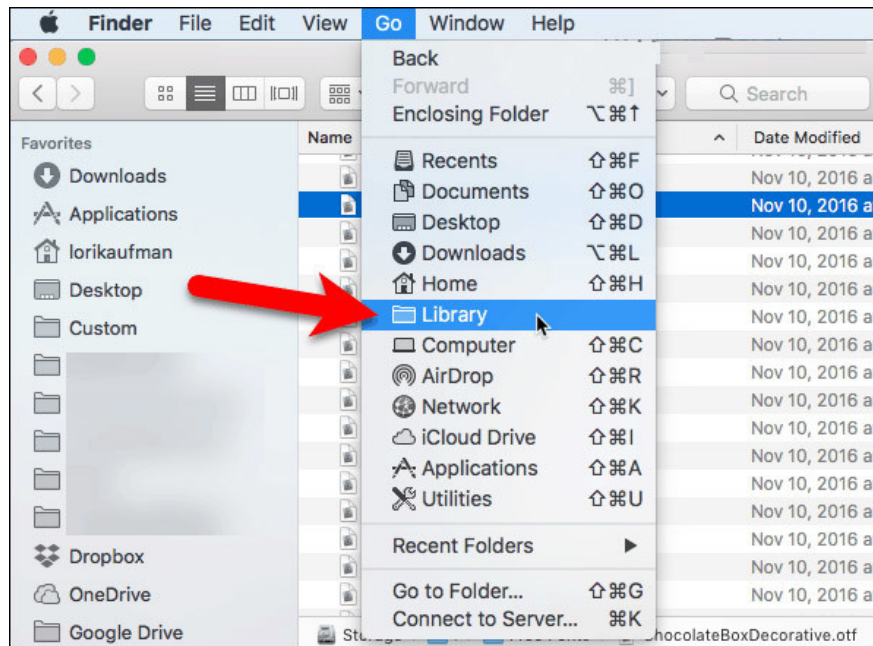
Finder File Edit View Go Window Help

Back
Forward ⌘]
Enclosing Folder ⌥⌘↑

Recents ⇧⌘F
Documents ⇧⌘O
Desktop ⇧⌘D
Downloads ⌥⌘L
Home ⇧⌘H
Library
Computer ⇧⌘C
AirDrop ⇧⌘R
Network ⇧⌘K
iCloud Drive ⇧⌘I
Applications ⇧⌘A
Utilities ⇧⌘U

Recent Folders

Go to Folder... ⇧⌘G
Connect to Server... ⌘K

Search

Favorites
Downloads
Applications
lorikaufman
Desktop
Custom
Dropbox
OneDrive
Google Drive

Name
Date Modified
Nov 10, 2016 a
Nov 10, 2016 a
Nov 10, 2016 a
Nov 10, 2016 a
Nov 10, 2016 a
Nov 10, 2016 a
Nov 10, 2016 a
Nov 10, 2016 a
Nov 10, 2016 a
Nov 10, 2016 a
Nov 10, 2016 a
Nov 10, 2016 a
Nov 10, 2016 a
Nov 10, 2016 a
Nov 10, 2016 a
Nov 10, 2016 a
Nov 10, 2016 a

Storage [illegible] ChocolateBoxDecorative.otf